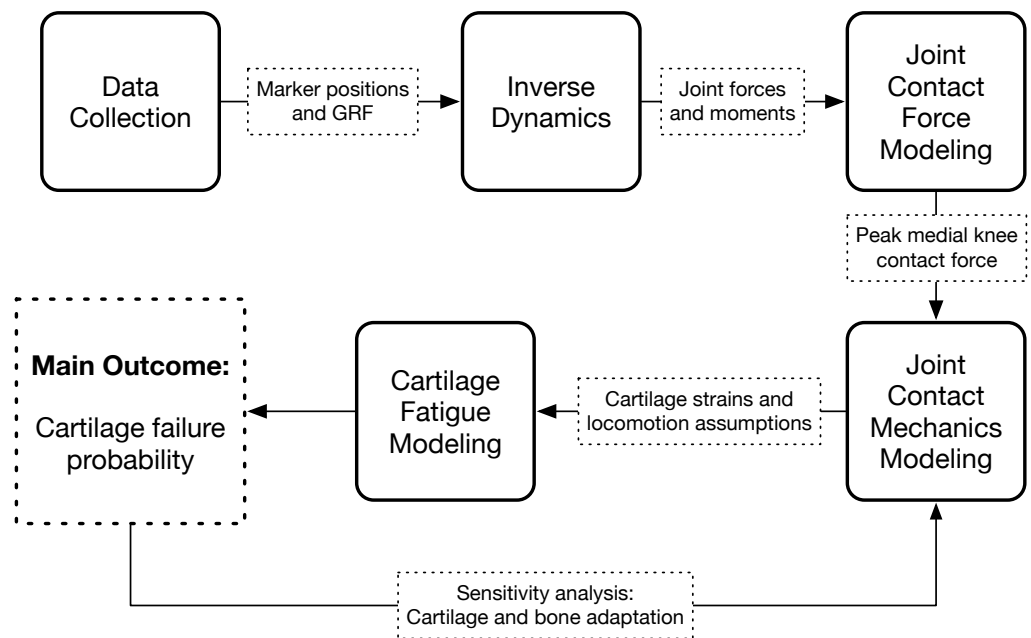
Data Collection

Marker positions and GRF

Inverse Dynamics

Joint forces and moments

Joint Contact Force Modeling

Peak medial knee contact force

Joint Contact Mechanics Modeling

Cartilage strains and locomotion assumptions

Cartilage Fatigue Modeling

**Main Outcome:**

Cartilage failure probability

Sensitivity analysis: Cartilage and bone adaptation